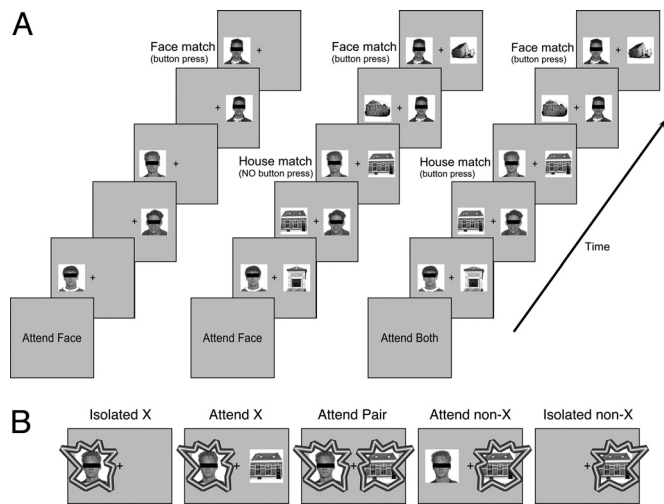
A

Face match
(button press)

Face match
(button press)

Face match
(button press)

House match
(NO button press)

House match
(button press)

Time

Attend Face

Attend Face

Attend Both

B

Isolated X

Attend X

Attend Pair

Attend non-X

Isolated non-X